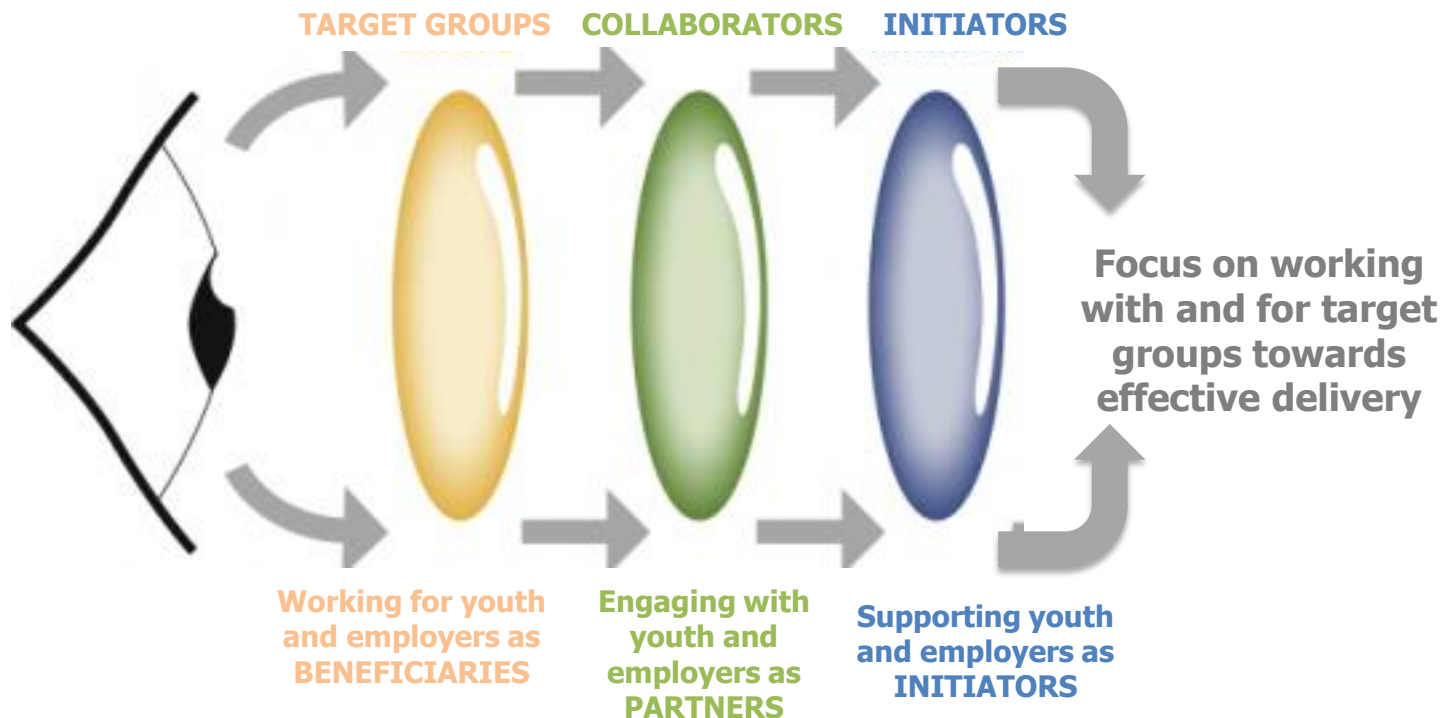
TARGET GROUPS

COLLABORATORS

INITIATORS

Focus on working with and for target groups towards effective delivery

Working for youth and employers as BENEFICIARIES

Engaging with youth and employers as PARTNERS

Supporting youth and employers as INITIATORS